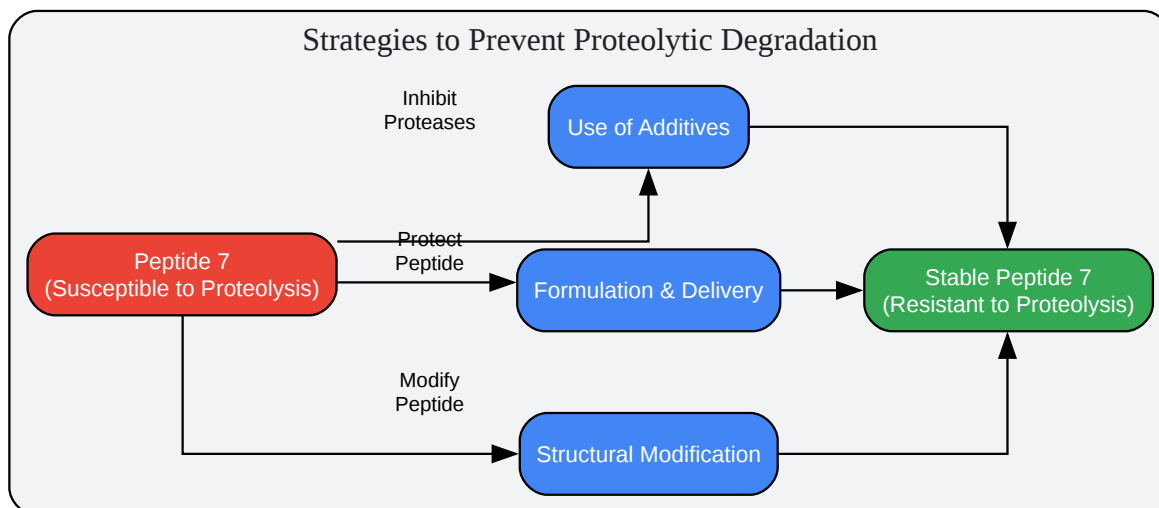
Strategies to Prevent Proteolytic Degradation

Inhibit Proteases

Use of Additives

Peptide 7
(Susceptible to Proteolysis)

Protect Peptide

Formulation & Delivery

Stable Peptide 7
(Resistant to Proteolysis)

Modify Peptide

Structural Modification